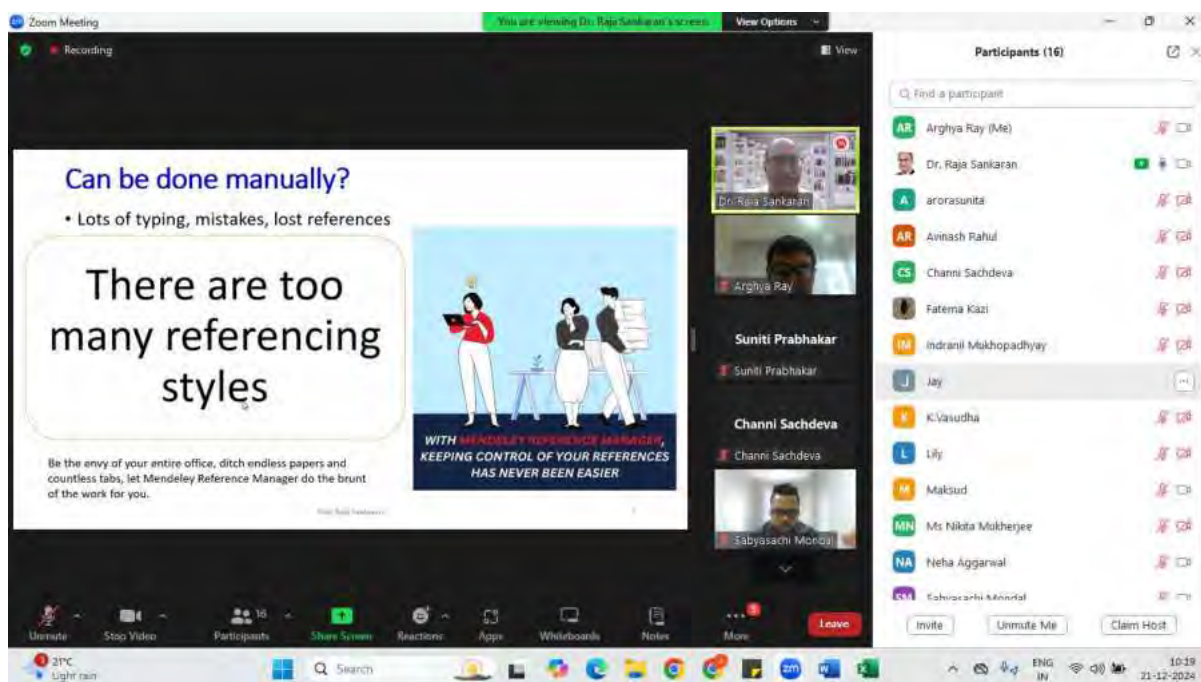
Zoom Meeting
You are viewing Dr. Raja Sankaran's screen
View Options

Recording
View

Can be done manually?

• Lots of typing, mistakes, lost references

There are too many referencing styles

WITH MENDELEY REFERENCE MANAGER, KEEPING CONTROL OF YOUR REFERENCES HAS NEVER BEEN EASIER

Be the envy of your entire office, ditch endless papers and countless tabs, let Mendeley Reference Manager do the brunt of the work for you.

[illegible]

Dr. Raja Sankaran
Arghya Ray
Suniti Prabhakar
Suniti Prabhakar
Channi Sachdeva
Channi Sachdeva
Sabyasachi Mondal

Participants (16)
Find a participant
AR Arghya Ray (Me)
Dr. Raja Sankaran
A arorasunita
AR Avinash Rahul
CS Channi Sachdeva
Fatema Kazi
IM Indranil Mukhopadhyay
J Jay
K K.Vasudha
L Lily
M Maksud
MN Ms Nikita Mukherjee
NA Neha Aggarwal
SM Sabyasachi Mondal
Invite
Unmute Me
Claim Host

Unmute
Stop Video
Participants 16
Share Screen
Reactions
Apps
Whiteboards
Notes
More
Leave

21°C
Light rain
Search
ENG IN
10:19
21-12-2024